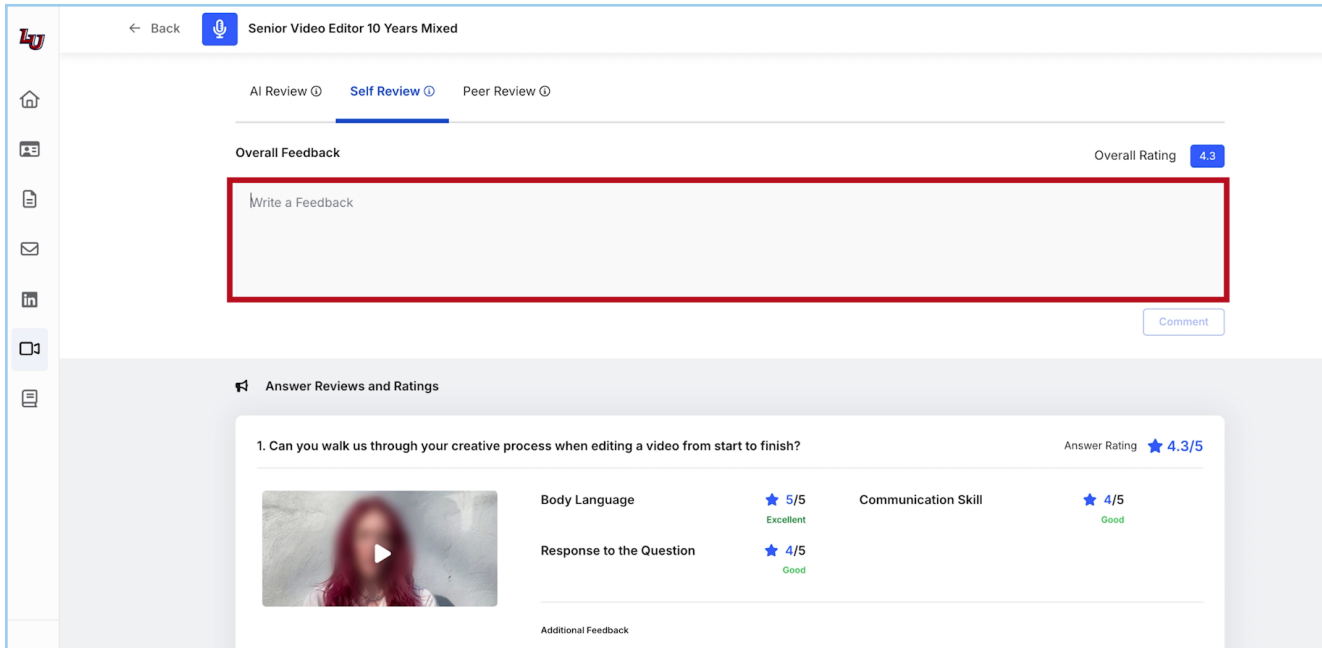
LU

← Back Senior Video Editor 10 Years Mixed

AI Review ⓘ Self Review ⓘ Peer Review ⓘ

Overall Feedback

Overall Rating 4.3

Write a Feedback

Comment

Answer Reviews and Ratings

1. Can you walk us through your creative process when editing a video from start to finish?

Answer Rating 4.3/5

Body Language 5/5 Excellent

Communication Skill 4/5 Good

Response to the Question 4/5 Good

Additional Feedback